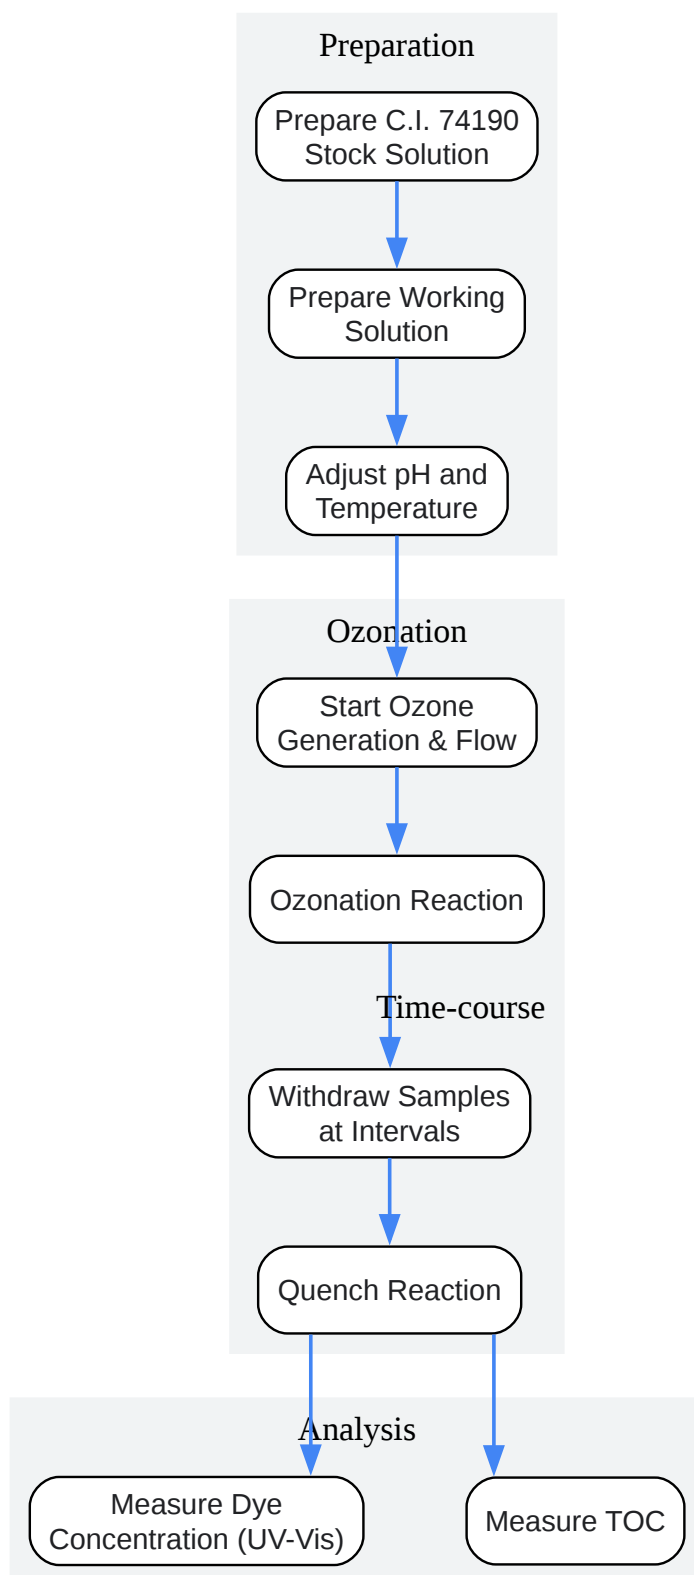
Preparation

Prepare C.I. 74190 Stock Solution

Prepare Working Solution

Adjust pH and Temperature

Ozonation

Start Ozone Generation & Flow

Ozonation Reaction

Time-course

Withdraw Samples at Intervals

Quench Reaction

Analysis

Measure Dye Concentration (UV-Vis)

Measure TOC